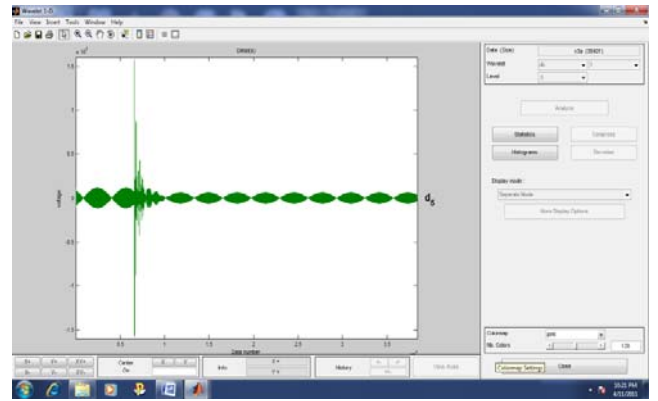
Wavelet 1-D
File View Insert Tools Window Help

Details

1.5
1
0.5
0
-0.5
-1
-1.5
voltage
0.5 1 1.5 2 2.5 3 3.5
Data number
$d_5$

Data (Size) | s3a (20431)
Wavelet | db | 5
Level | 5

Analyze
Statistics | Compress
Histograms | De-noise

Display mode :
Separate Mode
More Display Options

Colormap | pink
Nb. Colors | 128
Colormap Settings
Close

Center On
Info
History
View Axes

10:21 PM
4/21/2011